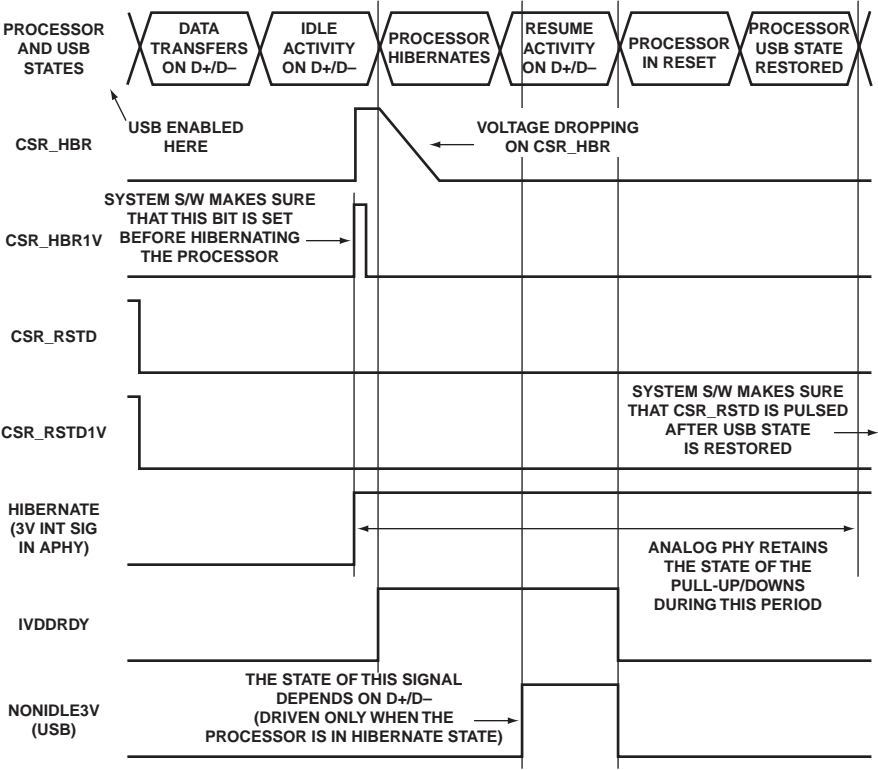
PROCESSOR AND USB STATES

DATA TRANSFERS ON D+/D–

IDLE ACTIVITY ON D+/D–

PROCESSOR HIBERNATES

RESUME ACTIVITY ON D+/D–

PROCESSOR IN RESET

PROCESSOR USB STATE RESTORED

USB ENABLED HERE

CSR_HBR

VOLTAGE DROPPING ON CSR_HBR

SYSTEM S/W MAKES SURE THAT THIS BIT IS SET BEFORE HIBERNATING THE PROCESSOR

CSR_HBR1V

CSR_RSTD

SYSTEM S/W MAKES SURE THAT CSR_RSTD IS PULSED AFTER USB STATE IS RESTORED

CSR_RSTD1V

HIBERNATE (3V INT SIG IN APHY)

ANALOG PHY RETAINS THE STATE OF THE PULL-UP/DOWNS DURING THIS PERIOD

IVDDRDY

THE STATE OF THIS SIGNAL DEPENDS ON D+/D– (DRIVEN ONLY WHEN THE PROCESSOR IS IN HIBERNATE STATE)

NONIDLE3V (USB)